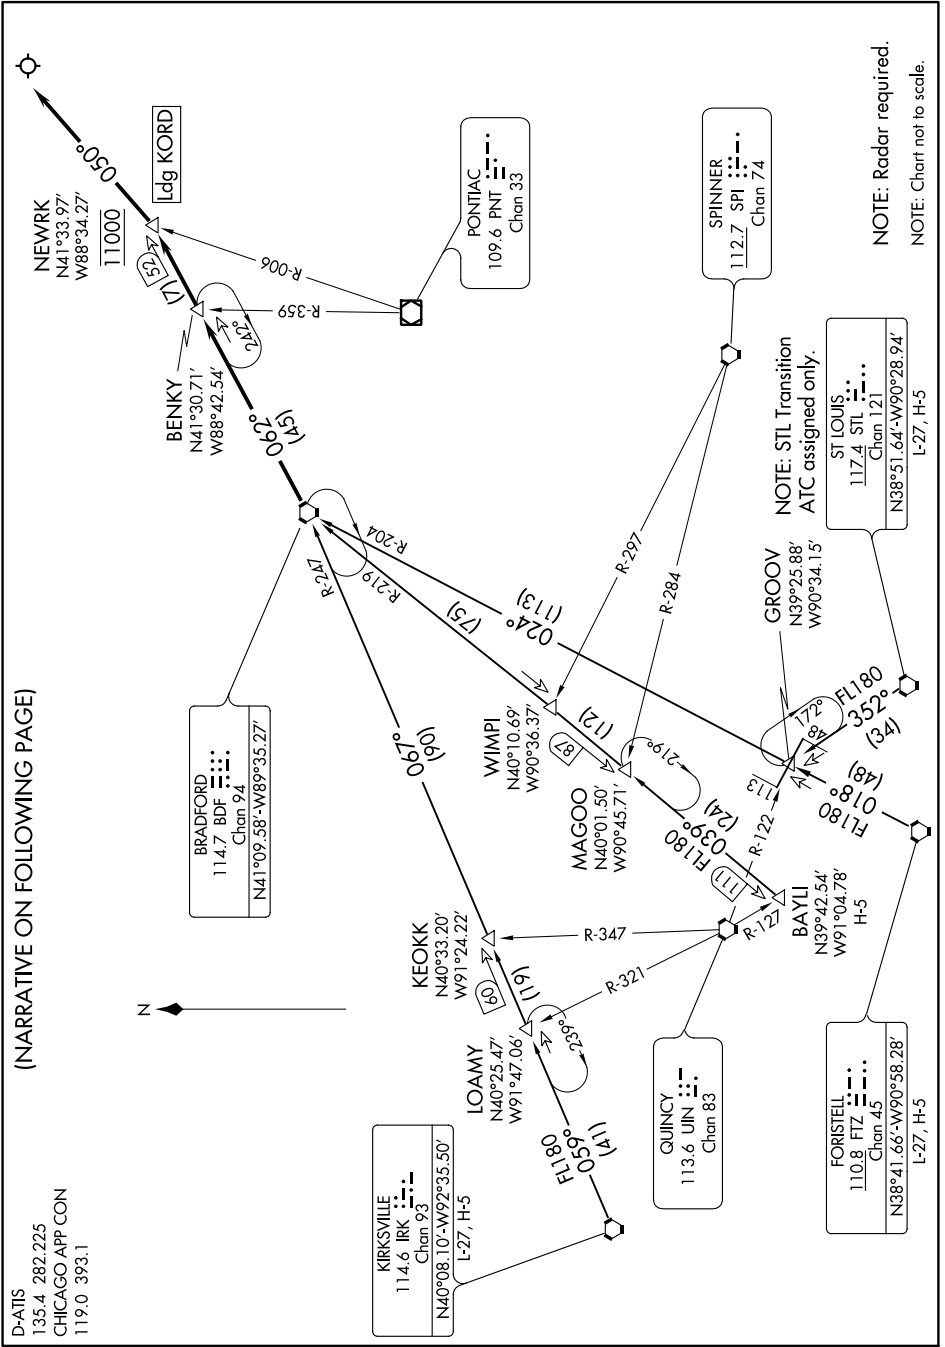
D-ATIS
135.4 282.225
CHICAGO APP CON
119.0 393.1

(NARRATIVE ON FOLLOWING PAGE)

KIRKSVILLE
114.6 IRK
Chan 93
N40°08.10'-W92°35.50'
L-27, H-5

FL180
059°
(41)

LOAMY
N40°25.47'
W91°47.06'

239°

60

(19)

KEOKK
N40°33.20'
W91°24.22'

067°
(90)

R-347

R-321

QUINCY
113.6 UIN
Chan 83

R-127

BAYLI
N39°42.54'
W91°04.78'
H-5

FORISTELL
110.8 FTZ
Chan 45
N38°41.66'-W90°58.28'
L-27, H-5

BRADFORD
114.7 BDF
Chan 94
N41°09.58'-W89°35.27'

R-247

R-219

R-204

FL180
039°
(24)

111

MAGOO
N40°01.50'
W90°45.71'

219°

87

(12)

WIMPI
N40°10.69'
W90°36.37'

(75)

024°
(113)

R-297

R-284

R-122

113

FL180
018°
(48)

48

172°

FL180
352°
(34)

GROOV
N39°25.88'
W90°34.15'

NOTE: STL Transition ATC assigned only.

ST LOUIS
117.4 STL
Chan 121
N38°51.64'-W90°28.94'
L-27, H-5

SPINNER
112.7 SPI
Chan 74

062°
(45)

BENKY
N41°30.71'
W88°42.54'

242°

R-359

R-006

PONTIAC
109.6 PNT
Chan 33

(7)

52

NEWRK
N41°33.97'
W88°34.27'
11000

050°

Ldg KORD

NOTE: Radar required.
NOTE: Chart not to scale.

N